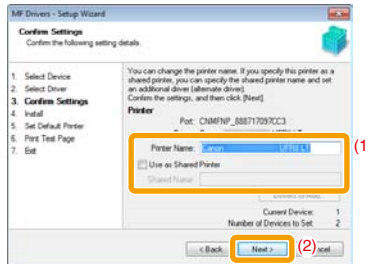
MF Drivers - Setup Wizard

Confirm Settings
Confirm the following setting details.

1. Select Device
2. Select Driver
3. Confirm Settings
4. Install
5. Set Default Printer
6. Print Test Page
7. Exit

You can change the printer name. If you specify this printer as a shared printer, you can specify the shared printer name and set an additional driver (alternate driver).
Confirm the settings, and then click [Next].

Printer

Port: CNMFNP_888717097CC3

Printer Name: Canon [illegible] UFRII LT

Use as Shared Printer

Shared Name:

Drivers to Add...

Current Device: 1
Number of Devices to Set: 2

(1)

< Back
Next >
(2)
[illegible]ncel